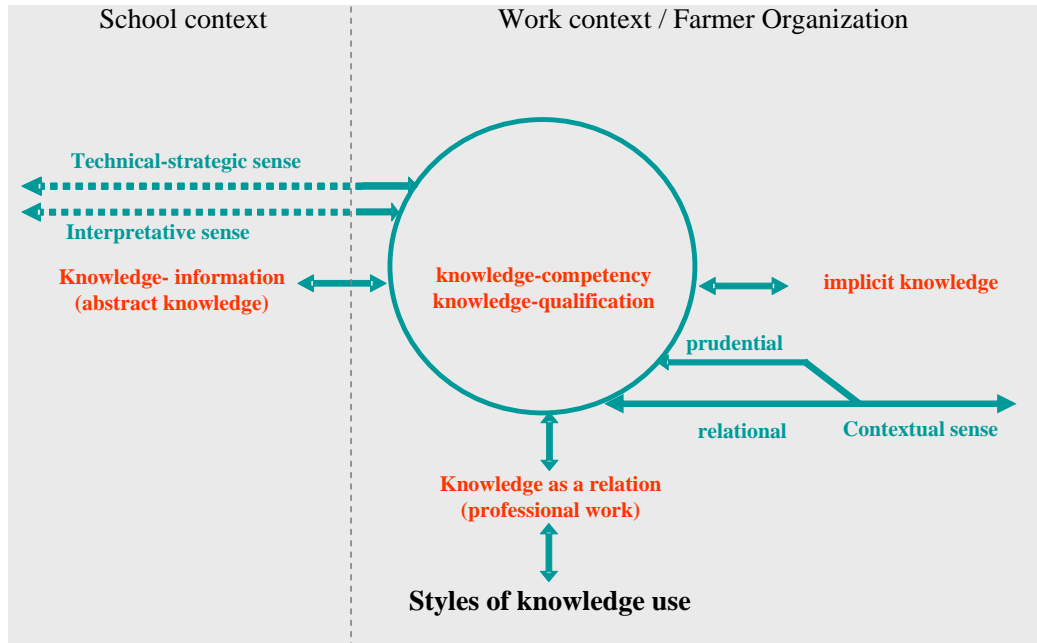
School context

Work context / Farmer Organization

Technical-strategic sense

Interpretative sense

Knowledge- information
(abstract knowledge)

knowledge-competency
knowledge-qualification

implicit knowledge

prudential

relational

Contextual sense

Knowledge as a relation
(professional work)

Styles of knowledge use